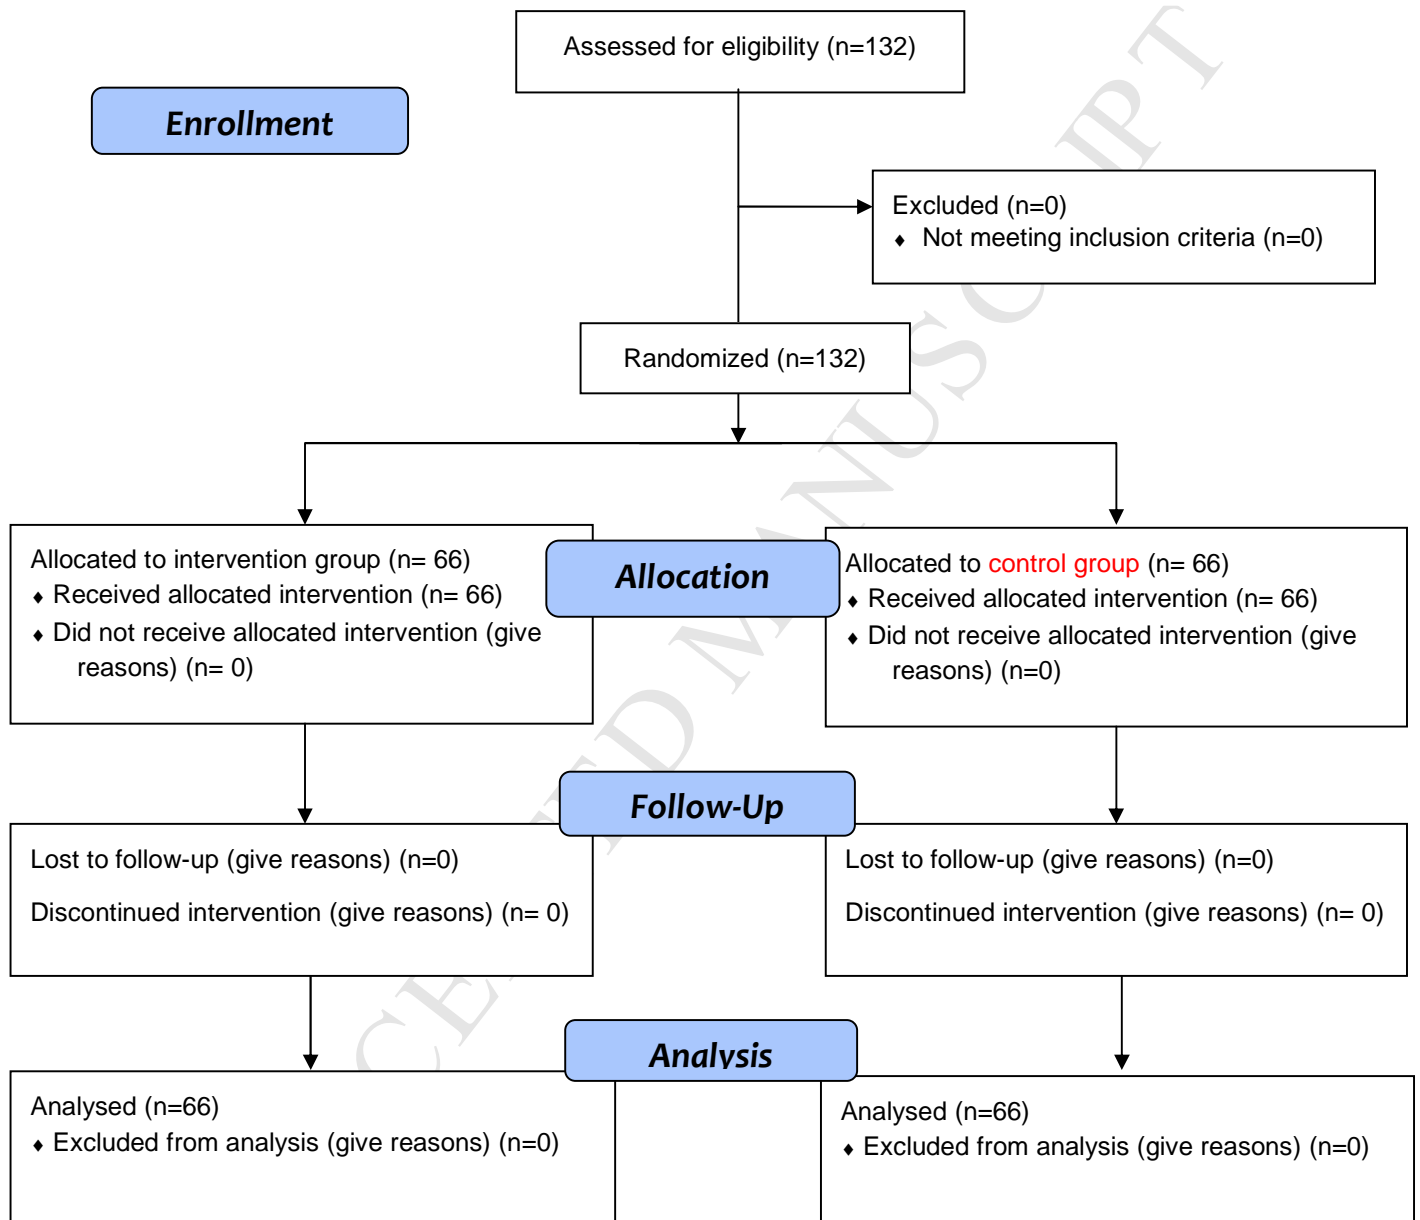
Enrollment

Assessed for eligibility (n=132)

Excluded (n=0)
♦ Not meeting inclusion criteria (n=0)

Randomized (n=132)

Allocation

Allocated to intervention group (n= 66)
♦ Received allocated intervention (n= 66)
♦ Did not receive allocated intervention (give reasons) (n= 0)

Allocated to control group (n= 66)
♦ Received allocated intervention (n= 66)
♦ Did not receive allocated intervention (give reasons) (n=0)

Follow-Up

Lost to follow-up (give reasons) (n=0)

Discontinued intervention (give reasons) (n= 0)

Lost to follow-up (give reasons) (n=0)

Discontinued intervention (give reasons) (n= 0)

Analysis

Analysed (n=66)
♦ Excluded from analysis (give reasons) (n=0)

Analysed (n=66)
♦ Excluded from analysis (give reasons) (n=0)

ACCEPTED MANUSCRIPT